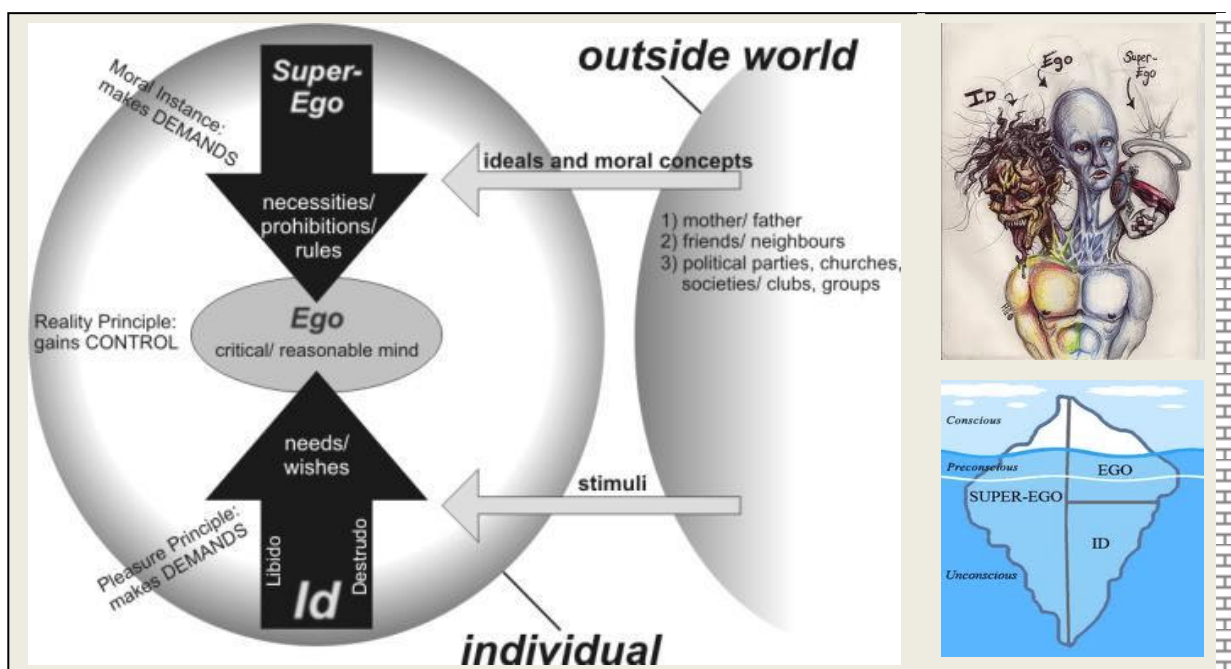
Moral Instance: makes DEMANDS

Super-Ego

necessities/ prohibitions/ rules

outside world

ideals and moral concepts

1) mother/ father
2) friends/ neighbours
3) political parties, churches, societies/ clubs, groups

Reality Principle: gains CONTROL

Ego

critical/ reasonable mind

needs/ wishes

stimuli

Pleasure Principle: makes DEMANDS

Libido

Destrudo

Id

individual

ID

Ego

Super-Ego

Conscious

Preconscious

EGO

SUPER-EGO

ID

Unconscious